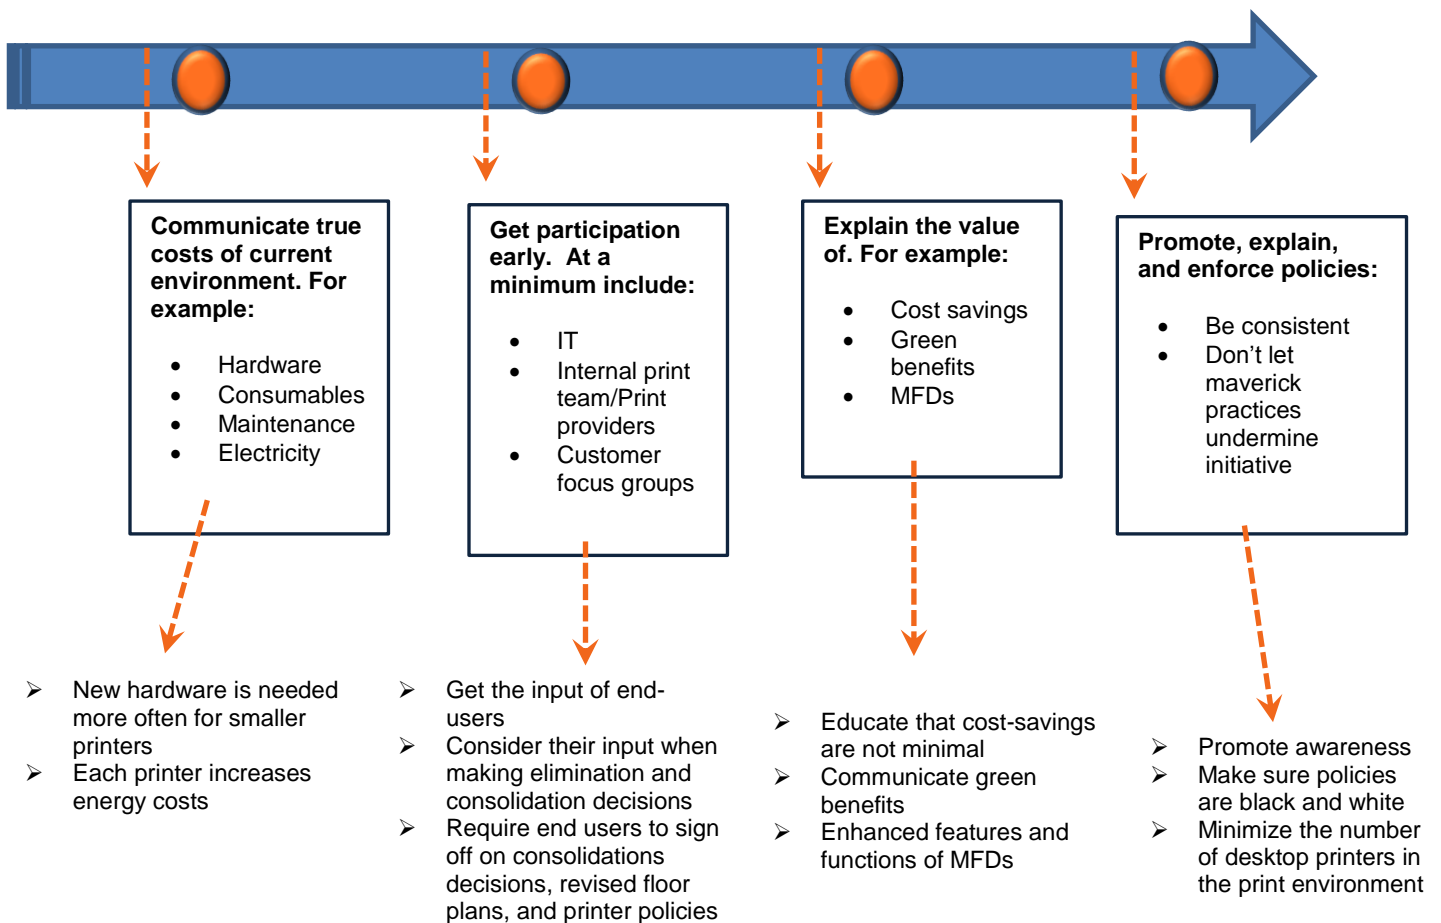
**Communicate true costs of current environment. For example:**

- Hardware
- Consumables
- Maintenance
- Electricity

**Get participation early. At a minimum include:**

- IT
- Internal print team/Print providers
- Customer focus groups

**Explain the value of. For example:**

- Cost savings
- Green benefits
- MFDs

**Promote, explain, and enforce policies:**

- Be consistent
- Don't let maverick practices undermine initiative

➢ New hardware is needed more often for smaller printers
➢ Each printer increases energy costs

➢ Get the input of end-users
➢ Consider their input when making elimination and consolidation decisions
➢ Require end users to sign off on consolidations decisions, revised floor plans, and printer policies

➢ Educate that cost-savings are not minimal
➢ Communicate green benefits
➢ Enhanced features and functions of MFDs

➢ Promote awareness
➢ Make sure policies are black and white
➢ Minimize the number of desktop printers in the print environment